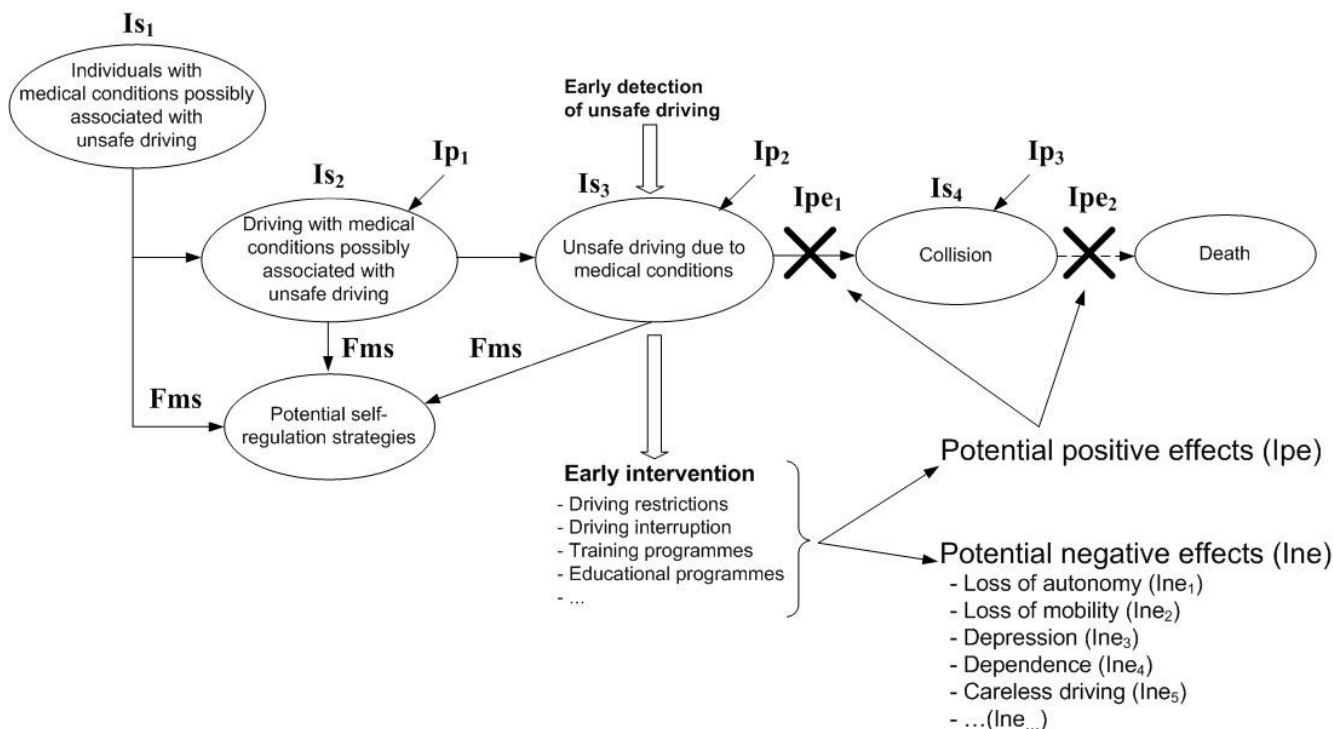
$Is_1$

Individuals with medical conditions possibly associated with unsafe driving

Early detection of unsafe driving

$Is_2$

$Ip_1$

Driving with medical conditions possibly associated with unsafe driving

$Is_3$

$Ip_2$

Unsafe driving due to medical conditions

$Ipe_1$

$Is_4$

$Ip_3$

Collision

$Ipe_2$

Death

Fms

Fms

Fms

Potential self-regulation strategies

Early intervention
- Driving restrictions
- Driving interruption
- Training programmes
- Educational programmes
- ...

Potential positive effects (Ipe)

Potential negative effects (Ine)
- Loss of autonomy ($Ine_1$)
- Loss of mobility ($Ine_2$)
- Depression ($Ine_3$)
- Dependence ($Ine_4$)
- Careless driving ($Ine_5$)
- …($Ine_{...}$)